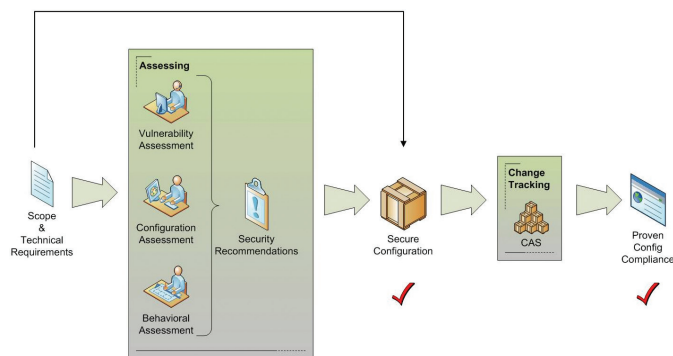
Assessing

Vulnerability Assessment

Configuration Assessment

Behavioral Assessment

Security Recommendations

Scope & Technical Requirements

Secure Configuration

Change Tracking

CAS

Proven Config Complianc